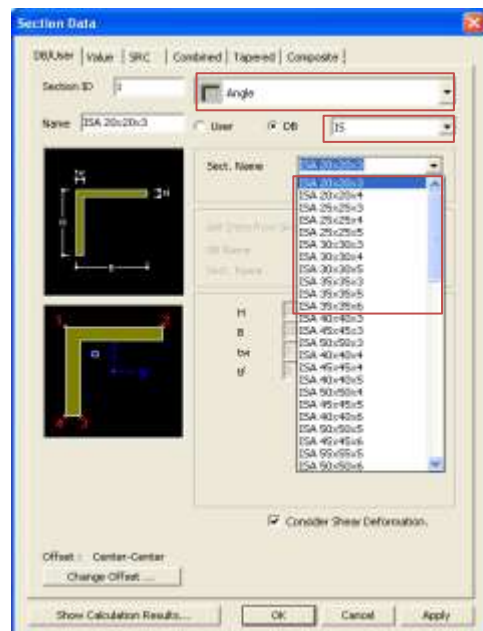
Section Data

DB/User | Value | SRC | Combined | Tapered | Composite

Section ID 1

Angle

Name ISA 20x20x3

User DB IS

Sect. Name ISA 20x20x3

ISA 20x20x3
ISA 20x20x4
ISA 25x25x3
ISA 25x25x4
ISA 25x25x5
ISA 30x30x3
ISA 30x30x4
ISA 30x30x5
ISA 35x35x3
ISA 35x35x5
ISA 35x35x6
ISA 40x40x3
ISA 45x45x3
ISA 50x50x3
ISA 40x40x4
ISA 45x45x4
ISA 40x40x5
ISA 50x50x4
ISA 45x45x5
ISA 40x40x6
ISA 50x50x5
ISA 45x45x6
ISA 55x55x5
ISA 50x50x6

Get Data from Se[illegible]
DB Name
Sect. Name

H
B
tw
tf

Consider Shear Deformation.

Offset : Center-Center

Change Offset ...

Show Calculation Results... OK Cancel Apply